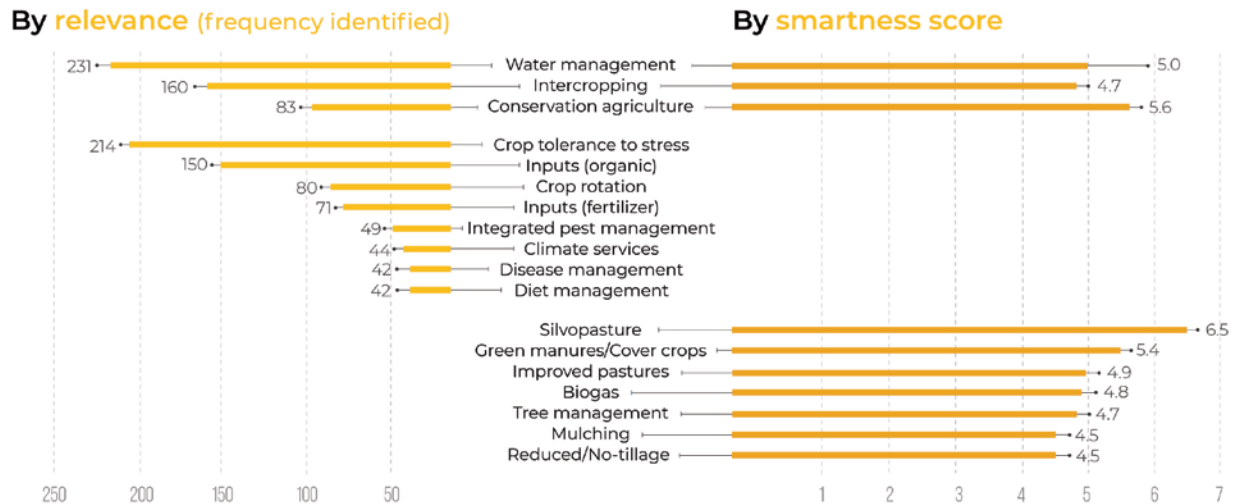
By relevance (frequency identified)

By smartness score

231 Water management 5.0
160 Intercropping 4.7
83 Conservation agriculture 5.6

214 Crop tolerance to stress
150 Inputs (organic)
80 Crop rotation
71 Inputs (fertilizer)
49 Integrated pest management
44 Climate services
42 Disease management
42 Diet management

Silvopasture 6.5
Green manures/Cover crops 5.4
Improved pastures 4.9
Biogas 4.8
Tree management 4.7
Mulching 4.5
Reduced/No-tillage 4.5

250 200 150 100 50

1 2 3 4 5 6 7